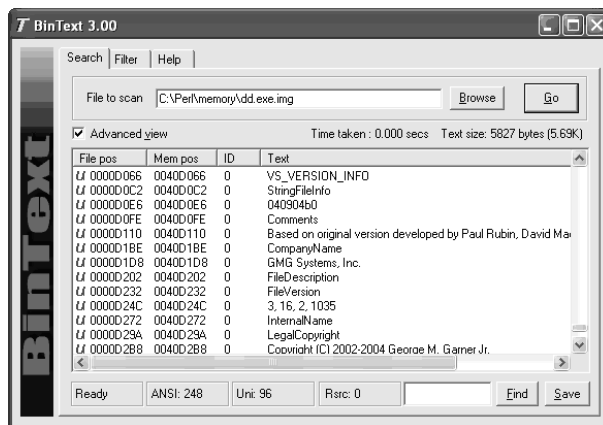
BinText 3.00

Search | Filter | Help

File to scan C:\Perl\memory\dd.exe.img Browse Go

Advanced view Time taken : 0.000 secs Text size: 5827 bytes (5.69K)

| File pos | Mem pos | ID | Text |
|---|---|---|---|
| U 0000D066 | 0040D066 | 0 | VS_VERSION_INFO |
| U 0000D0C2 | 0040D0C2 | 0 | StringFileInfo |
| U 0000D0E6 | 0040D0E6 | 0 | 040904b0 |
| U 0000D0FE | 0040D0FE | 0 | Comments |
| U 0000D110 | 0040D110 | 0 | Based on original version developed by Paul Rubin, David Ma |
| U 0000D1BE | 0040D1BE | 0 | CompanyName |
| U 0000D1D8 | 0040D1D8 | 0 | GMG Systems, Inc. |
| U 0000D202 | 0040D202 | 0 | FileDescription |
| U 0000D232 | 0040D232 | 0 | FileVersion |
| U 0000D24C | 0040D24C | 0 | 3, 16, 2, 1035 |
| U 0000D272 | 0040D272 | 0 | InternalName |
| U 0000D29A | 0040D29A | 0 | LegalCopyright |
| U 0000D2B8 | 0040D2B8 | 0 | Copyright (C) 2002-2004 George M. Garner Jr. |

Ready ANSI: 248 Uni: 96 Rsrc: 0 Find Save

BinText